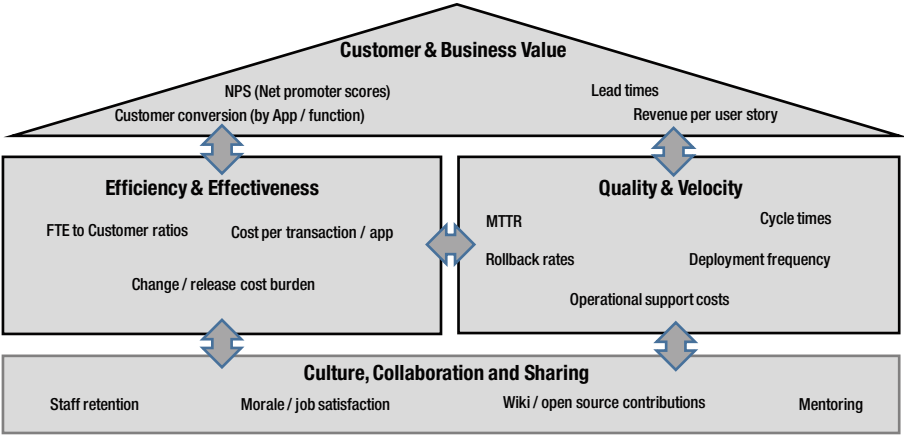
Customer & Business Value

NPS (Net promoter scores)
Customer conversion (by App / function)

Lead times
Revenue per user story

Efficiency & Effectiveness

FTE to Customer ratios
Cost per transaction / app
Change / release cost burden

Quality & Velocity

MTTR
Cycle times
Rollback rates
Deployment frequency
Operational support costs

Culture, Collaboration and Sharing

Staff retention
Morale / job satisfaction
Wiki / open source contributions
Mentoring